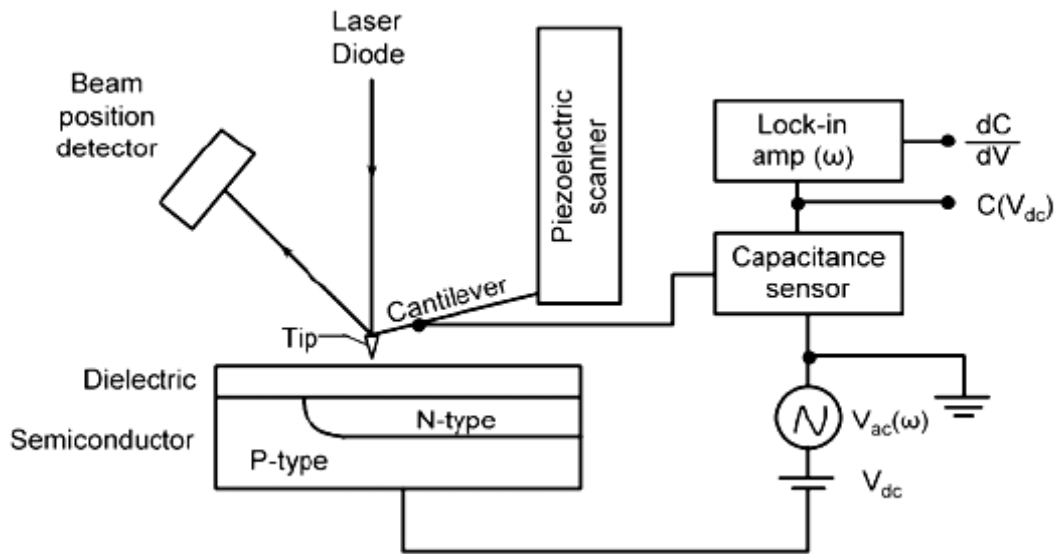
Laser Diode

Beam position detector

Piezoelectric scanner

Lock-in amp (ω)

$\frac{dC}{dV}$

$C(V_{dc})$

Capacitance sensor

Cantilever

Tip

Dielectric

Semiconductor

N-type

P-type

$V_{ac}(\omega)$

$V_{dc}$